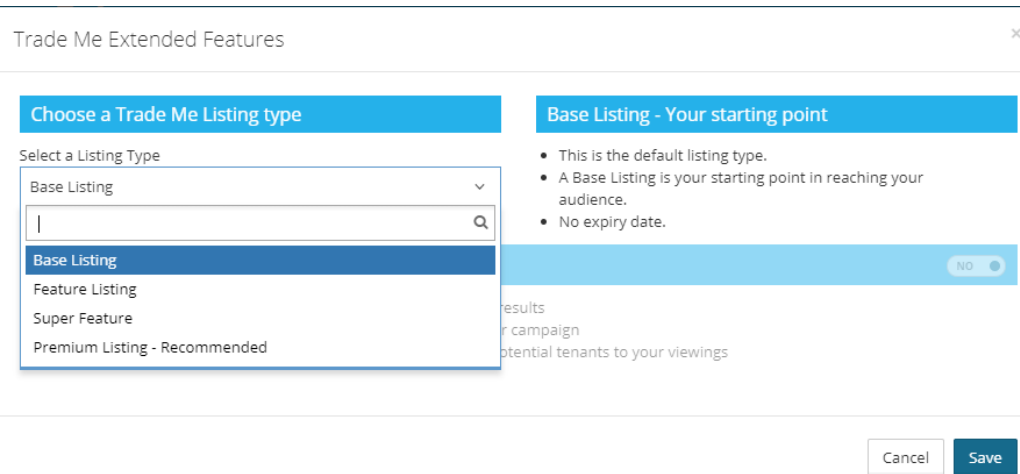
Trade Me Extended Features

×

Choose a Trade Me Listing type

Select a Listing Type

Base Listing

Base Listing

Feature Listing

Super Feature

Premium Listing - Recommended

Base Listing - Your starting point

- This is the default listing type.
- A Base Listing is your starting point in reaching your audience.
- No expiry date.

NO

results

r campaign

otential tenants to your viewings

Cancel

Save